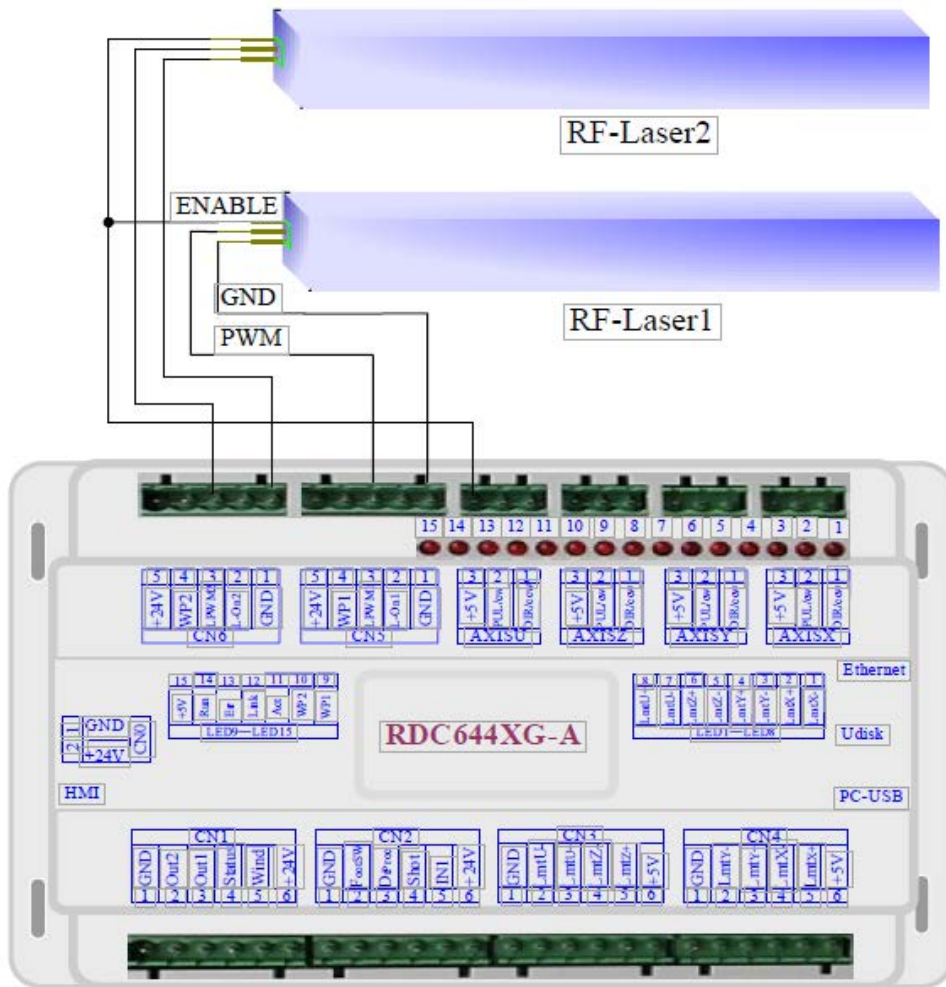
RF-Laser2

ENABLE

GND

RF-Laser1

PWM

15 14 13 12 11 10 9 8 7 6 5 4 3 2 1

5 4 3 2 1
+24V WP2 LPWM2 L-On2 GND
CN6

5 4 3 2 1
+24V WP1 LPWM1 L-On1 GND
CN5

3 2 1
+5V PULaw DIRaw
AXISU

3 2 1
+5V PULaw DIRaw
AXISZ

3 2 1
+5V PULaw DIRaw
AXISY

3 2 1
+5V PULaw DIRaw
AXISX

Ethernet

15 14 13 12 11 10 9
+5V Run Err Link Act WP2 WP1
LED9—LED15

RDC644XG-A

8 7 6 5 4 3 2 1
LmtU- LmtU+ LmtZ+ LmtZ- LmtY+ LmtY- LmtX+ LmtX-
LED1—LED8

Udisk

1 GND
2 +24V
CN0

HMI

PC-USB

CN1
GND Out2 Out1 Status Wind +24V
1 2 3 4 5 6

CN2
GND FootSW Door Shot IN1 +24V
1 2 3 4 5 6

CN3
GND LmtU- LmtU+ LmtZ- LmtZ+ +5V
1 2 3 4 5 6

CN4
GND LmtY- LmtY+ LmtX- LmtX+ +5V
1 2 3 4 5 6